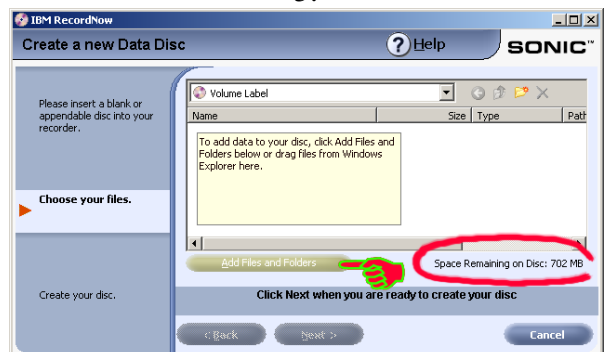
IBM RecordNow

Create a new Data Disc

Help

SONIC™

Please insert a blank or appendable disc into your recorder.

Choose your files.

Create your disc.

Volume Label

| Name | Size | Type | Path |
|---|---|---|---|

To add data to your disc, click Add Files and Folders below or drag files from Windows Explorer here.

Add Files and Folders

Space Remaining on Disc: 702 MB

Click Next when you are ready to create your disc

< Back

Next >

Cancel